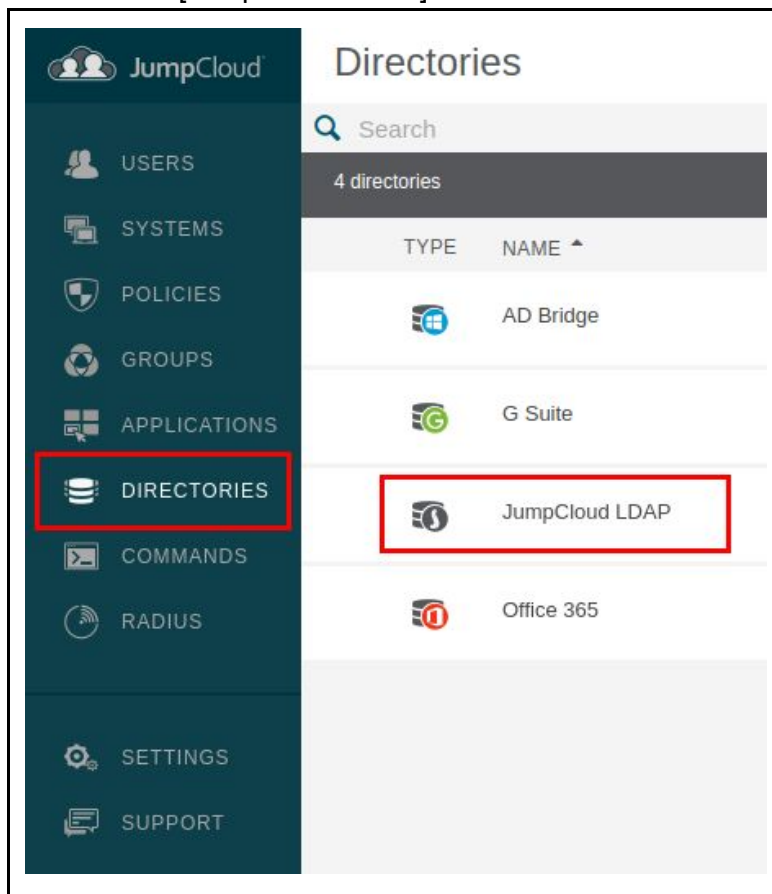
JumpCloud

USERS
SYSTEMS
POLICIES
GROUPS
APPLICATIONS
DIRECTORIES
COMMANDS
RADIUS

SETTINGS
SUPPORT

Directories

Search

4 directories

| TYPE | NAME ▲ |
|---|---|
| | AD Bridge |
| | G Suite |
| | JumpCloud LDAP |
| | Office 365 |